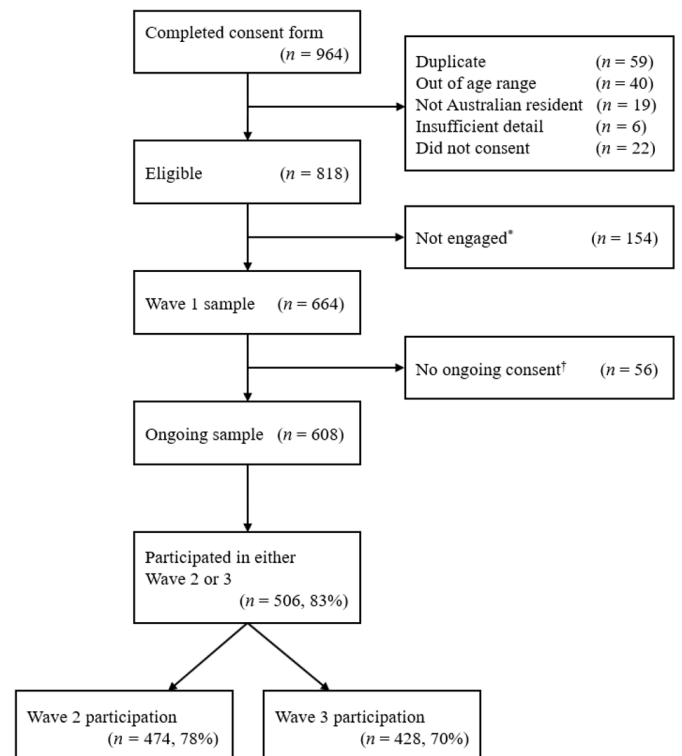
Completed consent form ($n = 964$)

Duplicate ($n = 59$)
Out of age range ($n = 40$)
Not Australian resident ($n = 19$)
Insufficient detail ($n = 6$)
Did not consent ($n = 22$)

Eligible ($n = 818$)

Not engaged$^{*}$ ($n = 154$)

Wave 1 sample ($n = 664$)

No ongoing consent$^{\dagger}$ ($n = 56$)

Ongoing sample ($n = 608$)

Participated in either Wave 2 or 3 ($n = 506$, 83%)

Wave 2 participation ($n = 474$, 78%)

Wave 3 participation ($n = 428$, 70%)